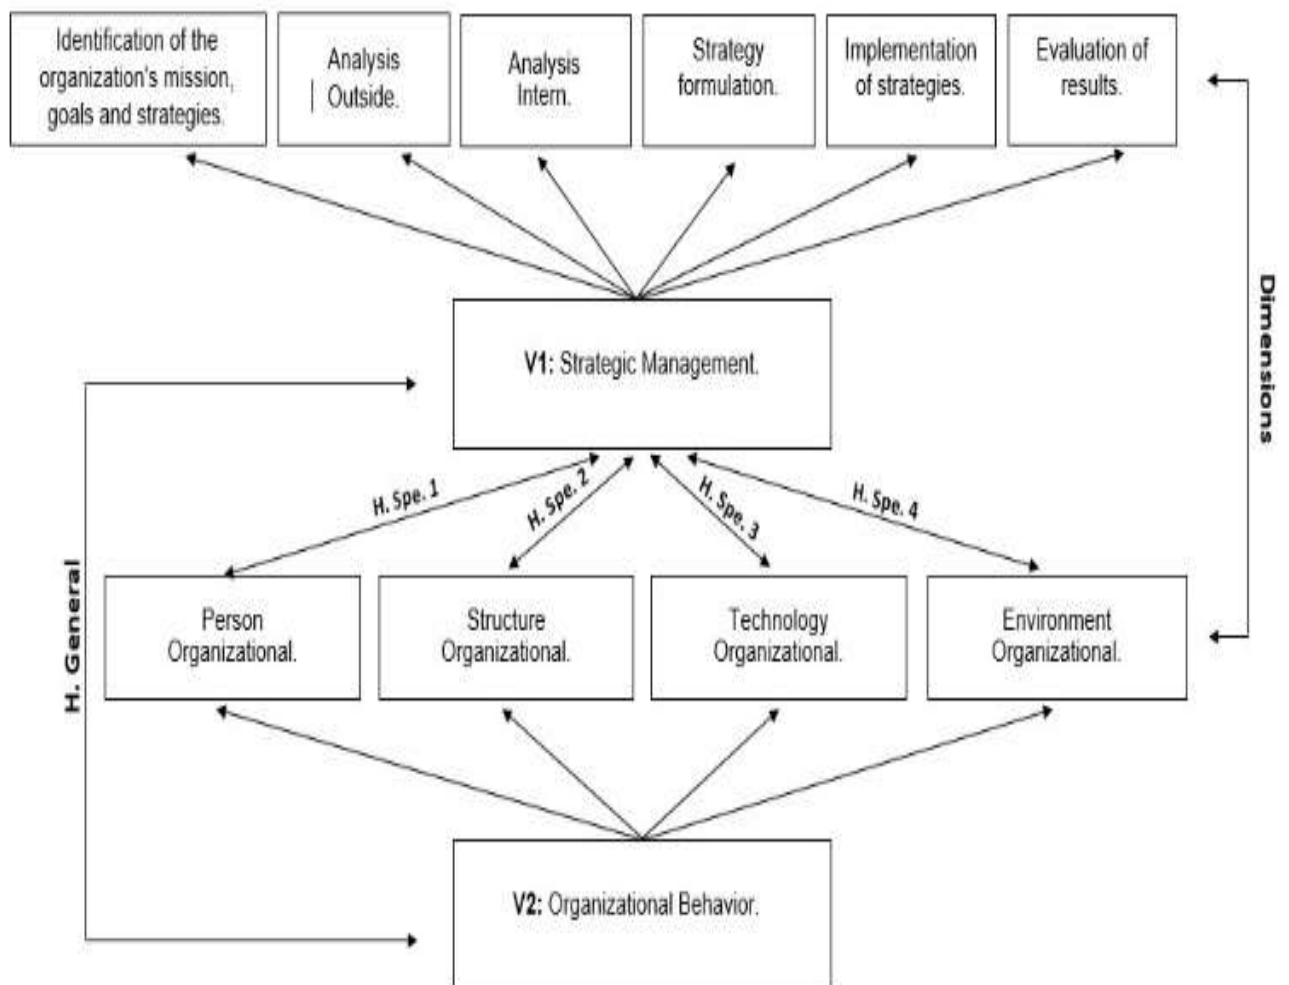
Identification of the organization's mission, goals and strategies.

Analysis Outside.

Analysis Intern.

Strategy formulation.

Implementation of strategies.

Evaluation of results.

Dimensions

V1: Strategic Management.

H. Spe. 1

H. Spe. 2

H. Spe. 3

H. Spe. 4

H. General

Person Organizational.

Structure Organizational.

Technology Organizational.

Environment Organizational.

V2: Organizational Behavior.